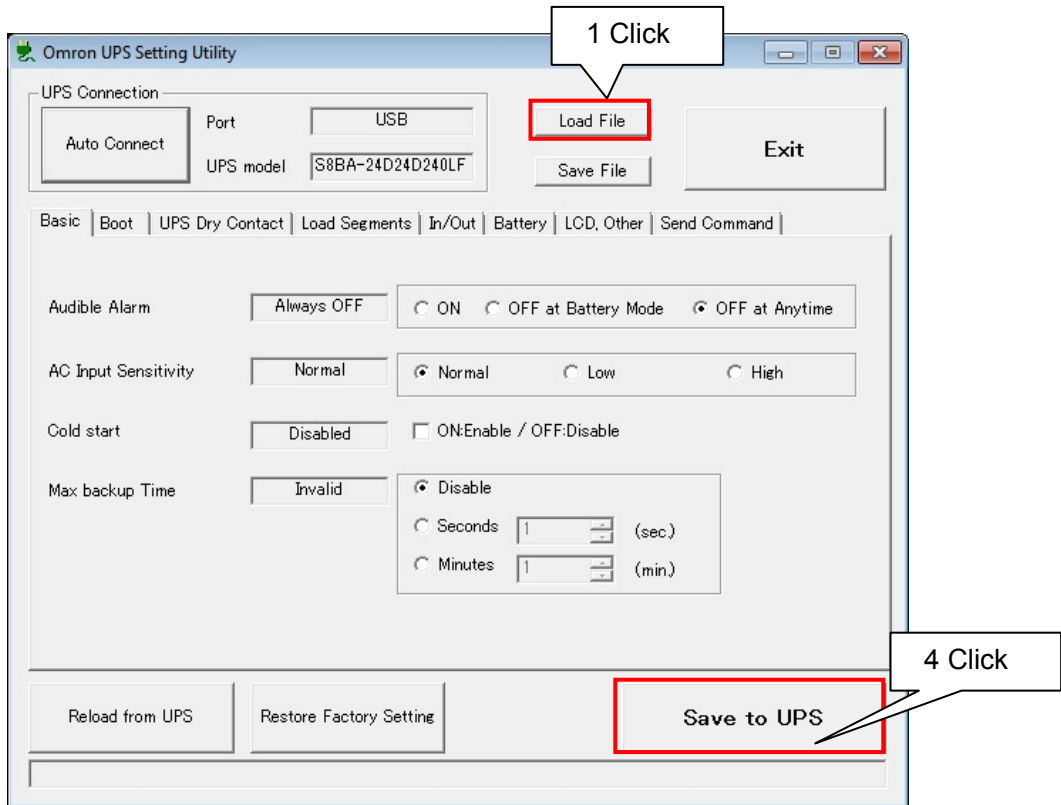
Omron UPS Setting Utility

1 Click

UPS Connection

Auto Connect

Port USB

UPS model S8BA-24D24D240LF

Load File

Save File

Exit

Basic | Boot | UPS Dry Contact | Load Segments | In/Out | Battery | LCD, Other | Send Command

Audible Alarm Always OFF ON OFF at Battery Mode OFF at Anytime

AC Input Sensitivity Normal Normal Low High

Cold start Disabled ON:Enable / OFF:Disable

Max backup Time Invalid Disable

Seconds 1 (sec.)

Minutes 1 (min.)

4 Click

Reload from UPS

Restore Factory Setting

Save to UPS